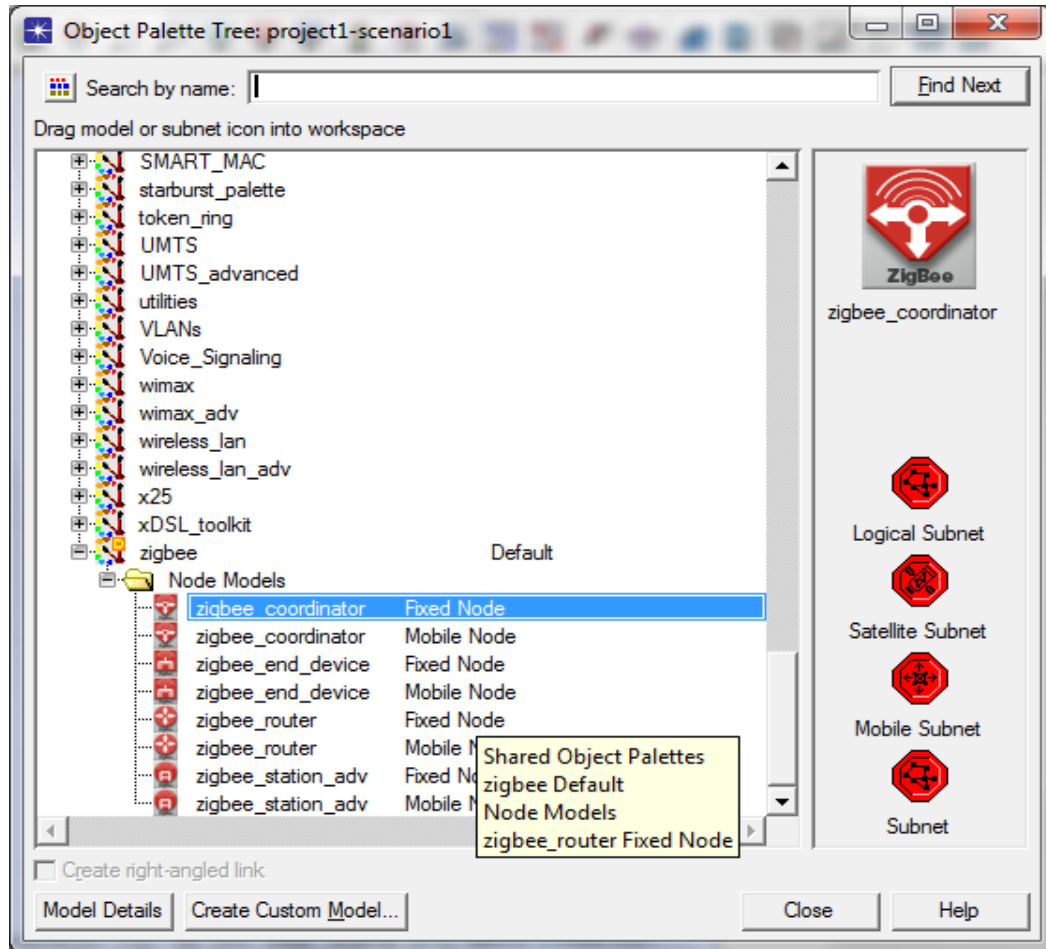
Object Palette Tree: project1-scenario1

Search by name:

Find Next

Drag model or subnet icon into workspace

SMART_MAC
starburst_palette
token_ring
UMTS
UMTS_advanced
utilities
VLANs
Voice_Signaling
wimax
wimax_adv
wireless_lan
wireless_lan_adv
x25
xDSL_toolkit
zigbee Default
Node Models

| | |
|---|---|
| zigbee_coordinator | Fixed Node |
| zigbee_coordinator | Mobile Node |
| zigbee_end_device | Fixed Node |
| zigbee_end_device | Mobile Node |
| zigbee_router | Fixed Node |
| zigbee_router | Mobile N |
| zigbee_station_adv | Fixed N |
| zigbee_station_adv | Mobile N |

Shared Object Palettes
zigbee Default
Node Models
zigbee_router Fixed Node

ZigBee
zigbee_coordinator

Logical Subnet
Satellite Subnet
Mobile Subnet
Subnet

Create right-angled link

Model Details
Create Custom Model...
Close
Help